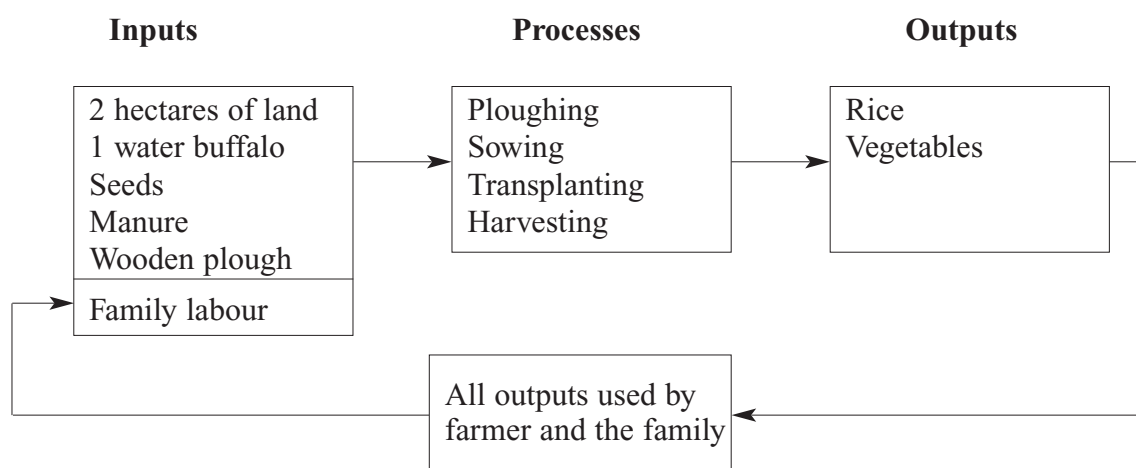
Inputs

Processes

Outputs

2 hectares of land
1 water buffalo
Seeds
Manure
Wooden plough

Family labour

Ploughing
Sowing
Transplanting
Harvesting

Rice
Vegetables

All outputs used by farmer and the family